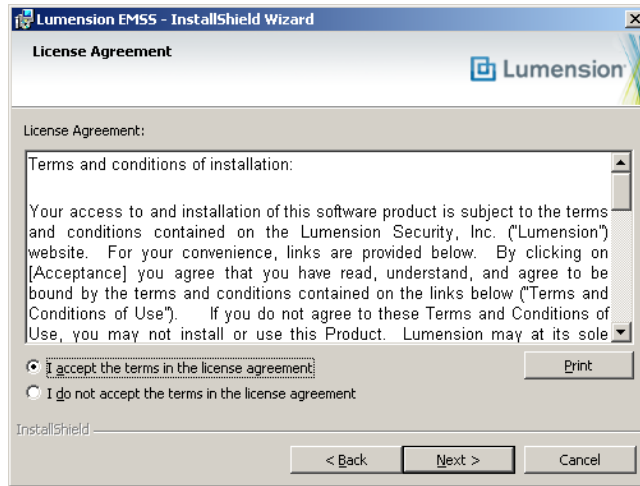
Lumension EMSS - InstallShield Wizard

License Agreement

Lumension

License Agreement:

Terms and conditions of installation:

Your access to and installation of this software product is subject to the terms and conditions contained on the Lumension Security, Inc. ("Lumension") website. For your convenience, links are provided below. By clicking on [Acceptance] you agree that you have read, understand, and agree to be bound by the terms and conditions contained on the links below ("Terms and Conditions of Use"). If you do not agree to these Terms and Conditions of Use, you may not install or use this Product. Lumension may at its sole

I accept the terms in the license agreement

Print

I do not accept the terms in the license agreement

InstallShield

< Back

Next >

Cancel